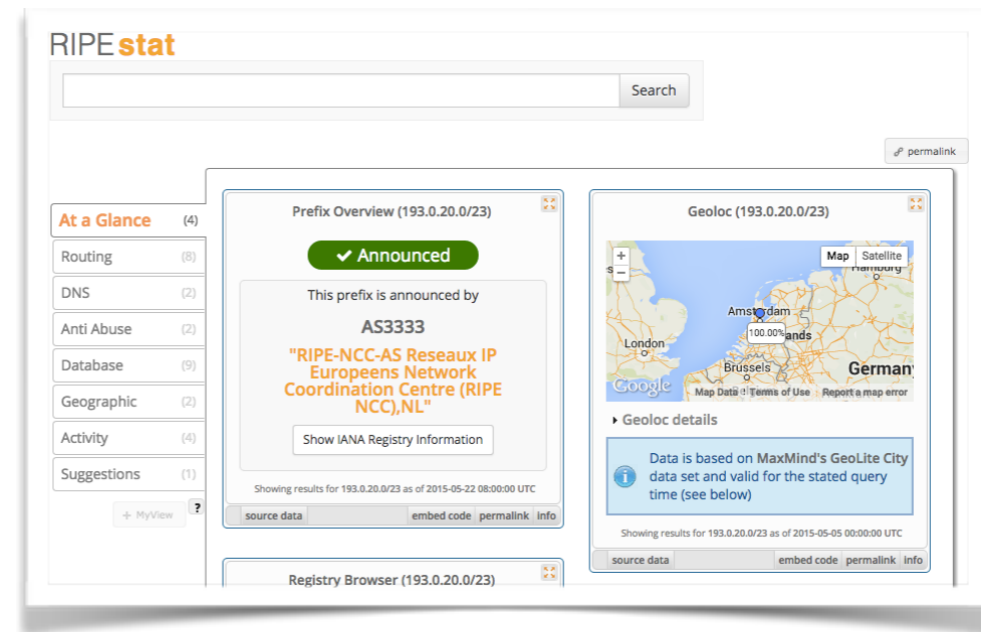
RIPEstat

Search

permalink

At a Glance (4)
Routing (8)
DNS (2)
Anti Abuse (2)
Database (9)
Geographic (2)
Activity (4)
Suggestions (1)

+ MyView ?

Prefix Overview (193.0.20.0/23)

✔ Announced

This prefix is announced by

AS3333

"RIPE-NCC-AS Reseaux IP Europeens Network Coordination Centre (RIPE NCC),NL"

Show IANA Registry Information

Showing results for 193.0.20.0/23 as of 2015-05-22 08:00:00 UTC

source data | embed code | permalink | info

Geoloc (193.0.20.0/23)

+
−
Map | Satellite
Hamburg
Amsterdam
100.00%
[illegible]ands
London
Brussels
Germany
Google
Map Data | Terms of Use | Report a map error

▸ Geoloc details

Data is based on MaxMind's GeoLite City data set and valid for the stated query time (see below)

Showing results for 193.0.20.0/23 as of 2015-05-05 00:00:00 UTC

source data | embed code | permalink | info

Registry Browser (193.0.20.0/23)